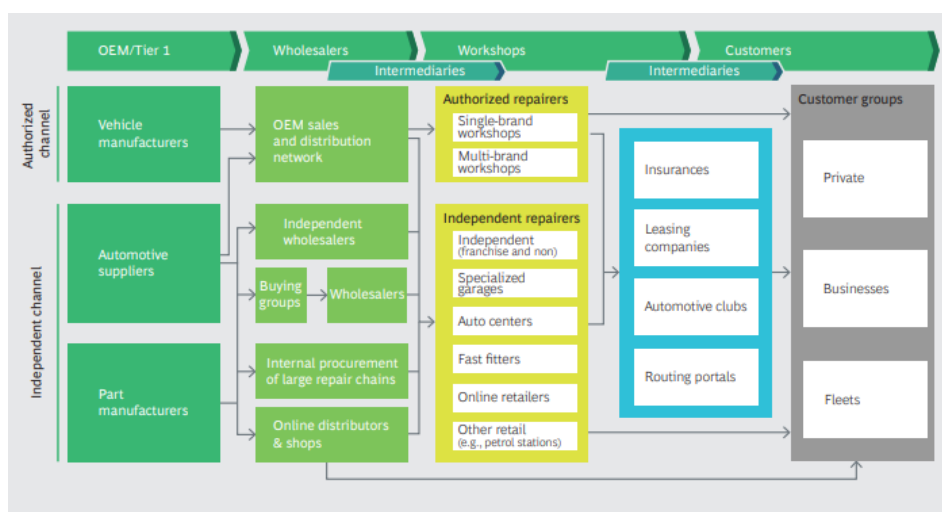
OEM/Tier 1

Wholesalers

Workshops

Customers

Intermediaries

Intermediaries

Authorized channel

Independent channel

Vehicle manufacturers

Automotive suppliers

Part manufacturers

OEM sales and distribution network

Independent wholesalers

Buying groups

Wholesalers

Internal procurement of large repair chains

Online distributors & shops

Authorized repairers

Single-brand workshops

Multi-brand workshops

Independent repairers

Independent (franchise and non)

Specialized garages

Auto centers

Fast fitters

Online retailers

Other retail (e.g., petrol stations)

Insurances

Leasing companies

Automotive clubs

Routing portals

Customer groups

Private

Businesses

Fleets